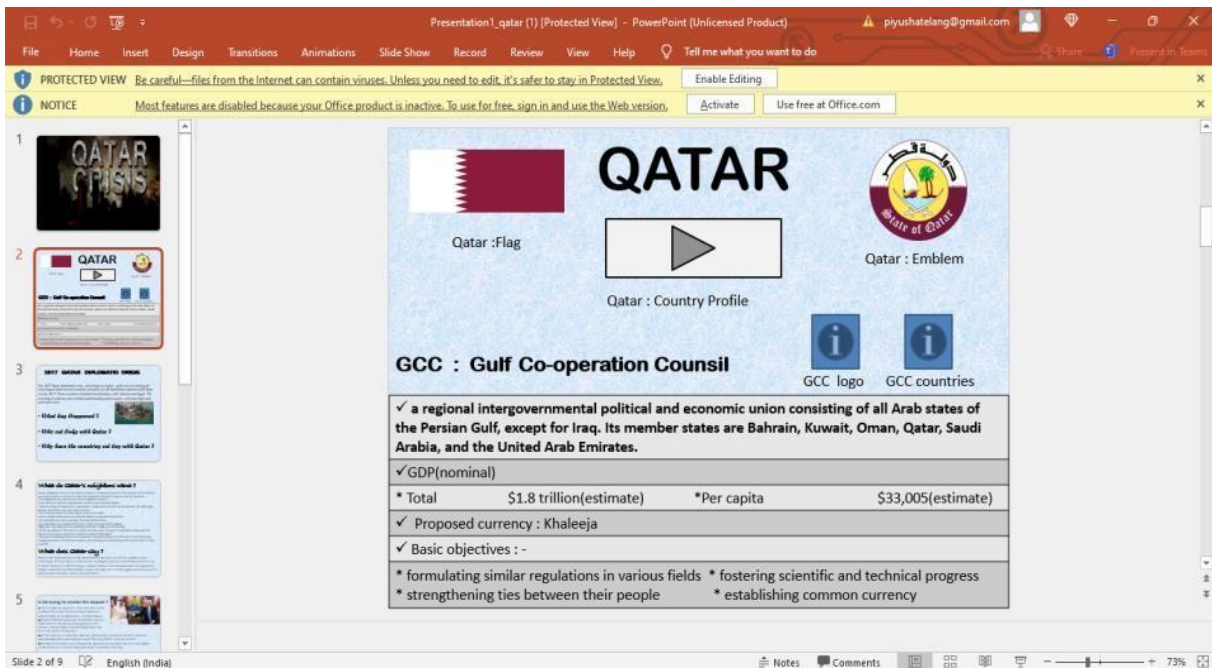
Presentation1_qatar (1) [Protected View] - PowerPoint (Unlicensed Product)
piyushatelang@gmail.com

File Home Insert Design Transitions Animations Slide Show Record Review View Help Tell me what you want to do
Share Present in Teams

PROTECTED VIEW Be careful—files from the Internet can contain viruses. Unless you need to edit, it's safer to stay in Protected View. Enable Editing

NOTICE Most features are disabled because your Office product is inactive. To use for free, sign in and use the Web version. Activate Use free at Office.com

1
QATAR CRISIS

2
QATAR

3
2017 QATAR DIPLOMATIC CRISIS
• What has Happened ?
• Who cut links with Qatar ?
• Why have the countries cut ties with Qatar ?

4
What do Qatar's neighbours want ?
What does Qatar say ?

5

QATAR

Qatar :Flag

Qatar : Country Profile

Qatar : Emblem

State of Qatar

GCC : Gulf Co-operation Counsil

GCC logo GCC countries

✓ a regional intergovernmental political and economic union consisting of all Arab states of the Persian Gulf, except for Iraq. Its member states are Bahrain, Kuwait, Oman, Qatar, Saudi Arabia, and the United Arab Emirates.

✓GDP(nominal)

* Total $1.8 trillion(estimate) *Per capita $33,005(estimate)

✓ Proposed currency : Khaleeja

✓ Basic objectives : -

* formulating similar regulations in various fields * fostering scientific and technical progress
* strengthening ties between their people * establishing common currency

Slide 2 of 9 English (India) Notes Comments 73%